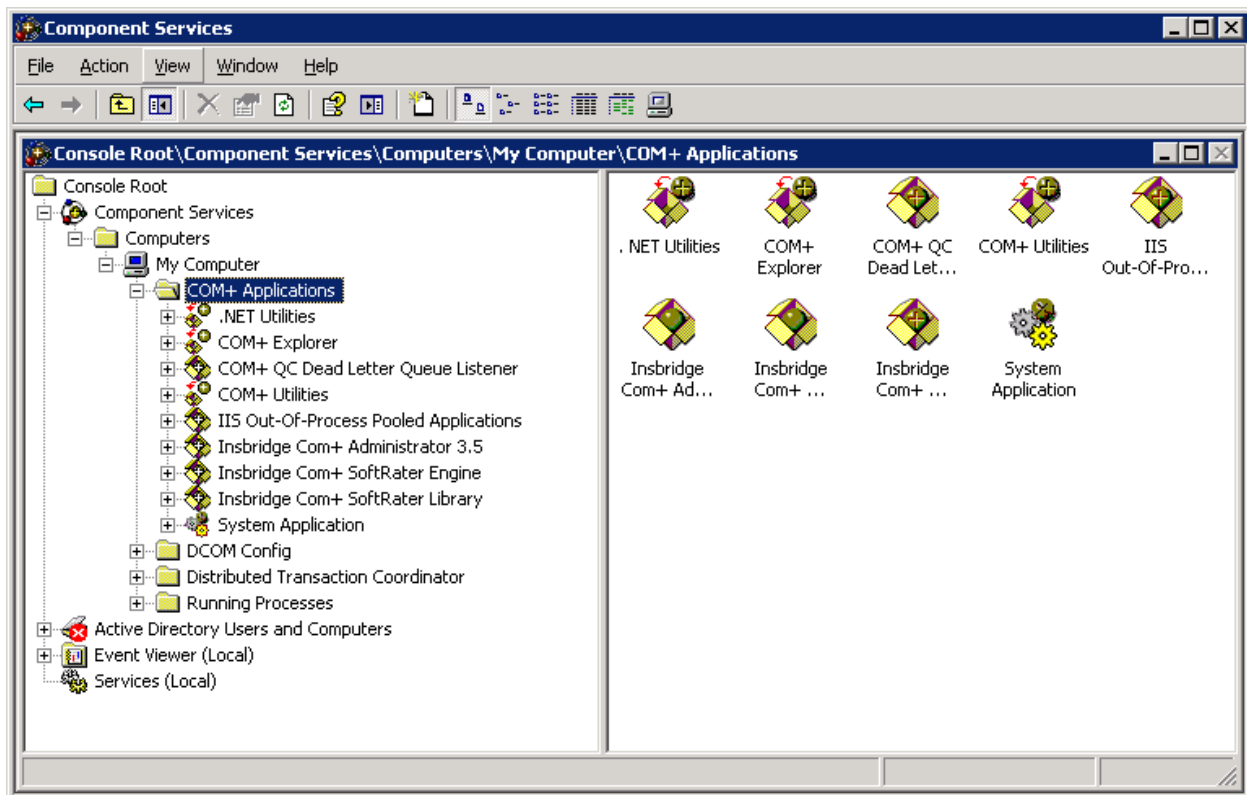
Component Services

File Action View Window Help

Console Root\Component Services\Computers\My Computer\COM+ Applications

Console Root
Component Services
Computers
My Computer
COM+ Applications
.NET Utilities
COM+ Explorer
COM+ QC Dead Letter Queue Listener
COM+ Utilities
IIS Out-Of-Process Pooled Applications
Insbridge Com+ Administrator 3.5
Insbridge Com+ SoftRater Engine
Insbridge Com+ SoftRater Library
System Application
DCOM Config
Distributed Transaction Coordinator
Running Processes
Active Directory Users and Computers
Event Viewer (Local)
Services (Local)

. NET Utilities
COM+ Explorer
COM+ QC Dead Let...
COM+ Utilities
IIS Out-Of-Pro...
Insbridge Com+ Ad...
Insbridge Com+ ...
Insbridge Com+ ...
System Application